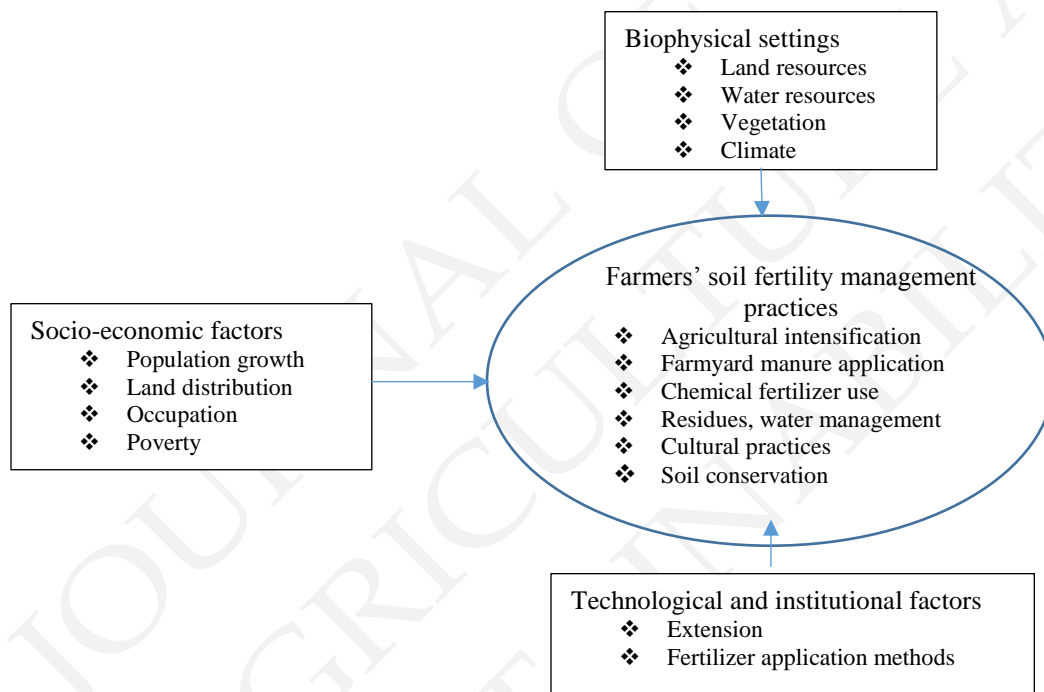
Biophysical settings
❖ Land resources
❖ Water resources
❖ Vegetation
❖ Climate

Socio-economic factors
❖ Population growth
❖ Land distribution
❖ Occupation
❖ Poverty

Farmers' soil fertility management practices
❖ Agricultural intensification
❖ Farmyard manure application
❖ Chemical fertilizer use
❖ Residues, water management
❖ Cultural practices
❖ Soil conservation

Technological and institutional factors
❖ Extension
❖ Fertilizer application methods